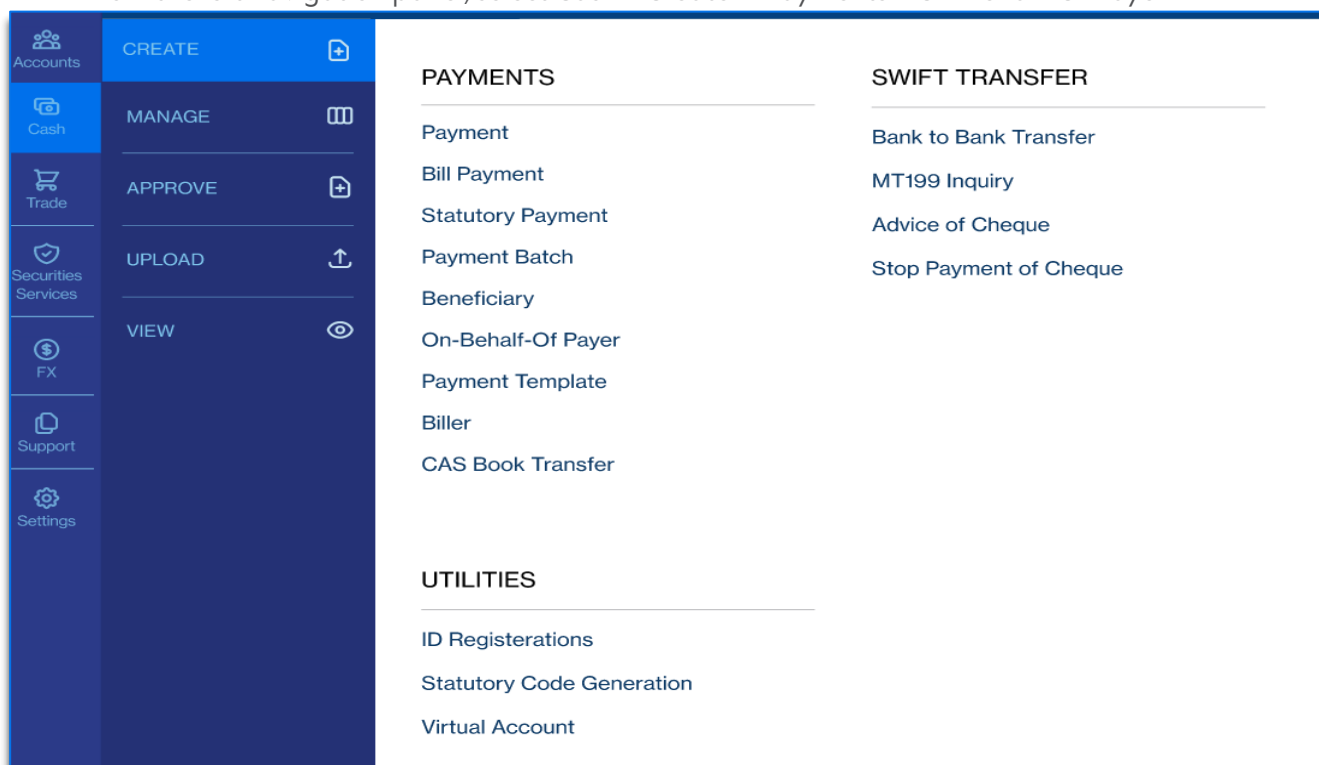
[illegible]

Accounts
Cash
Trade
Securities Services
FX
Support
Settings

CREATE
MANAGE
APPROVE
UPLOAD
VIEW

PAYMENTS

Payment
Bill Payment
Statutory Payment
Payment Batch
Beneficiary
On-Behalf-Of Payer
Payment Template
Biller
CAS Book Transfer

UTILITIES

ID Registerations
Statutory Code Generation
Virtual Account

SWIFT TRANSFER

Bank to Bank Transfer
MT199 Inquiry
Advice of Cheque
Stop Payment of Cheque